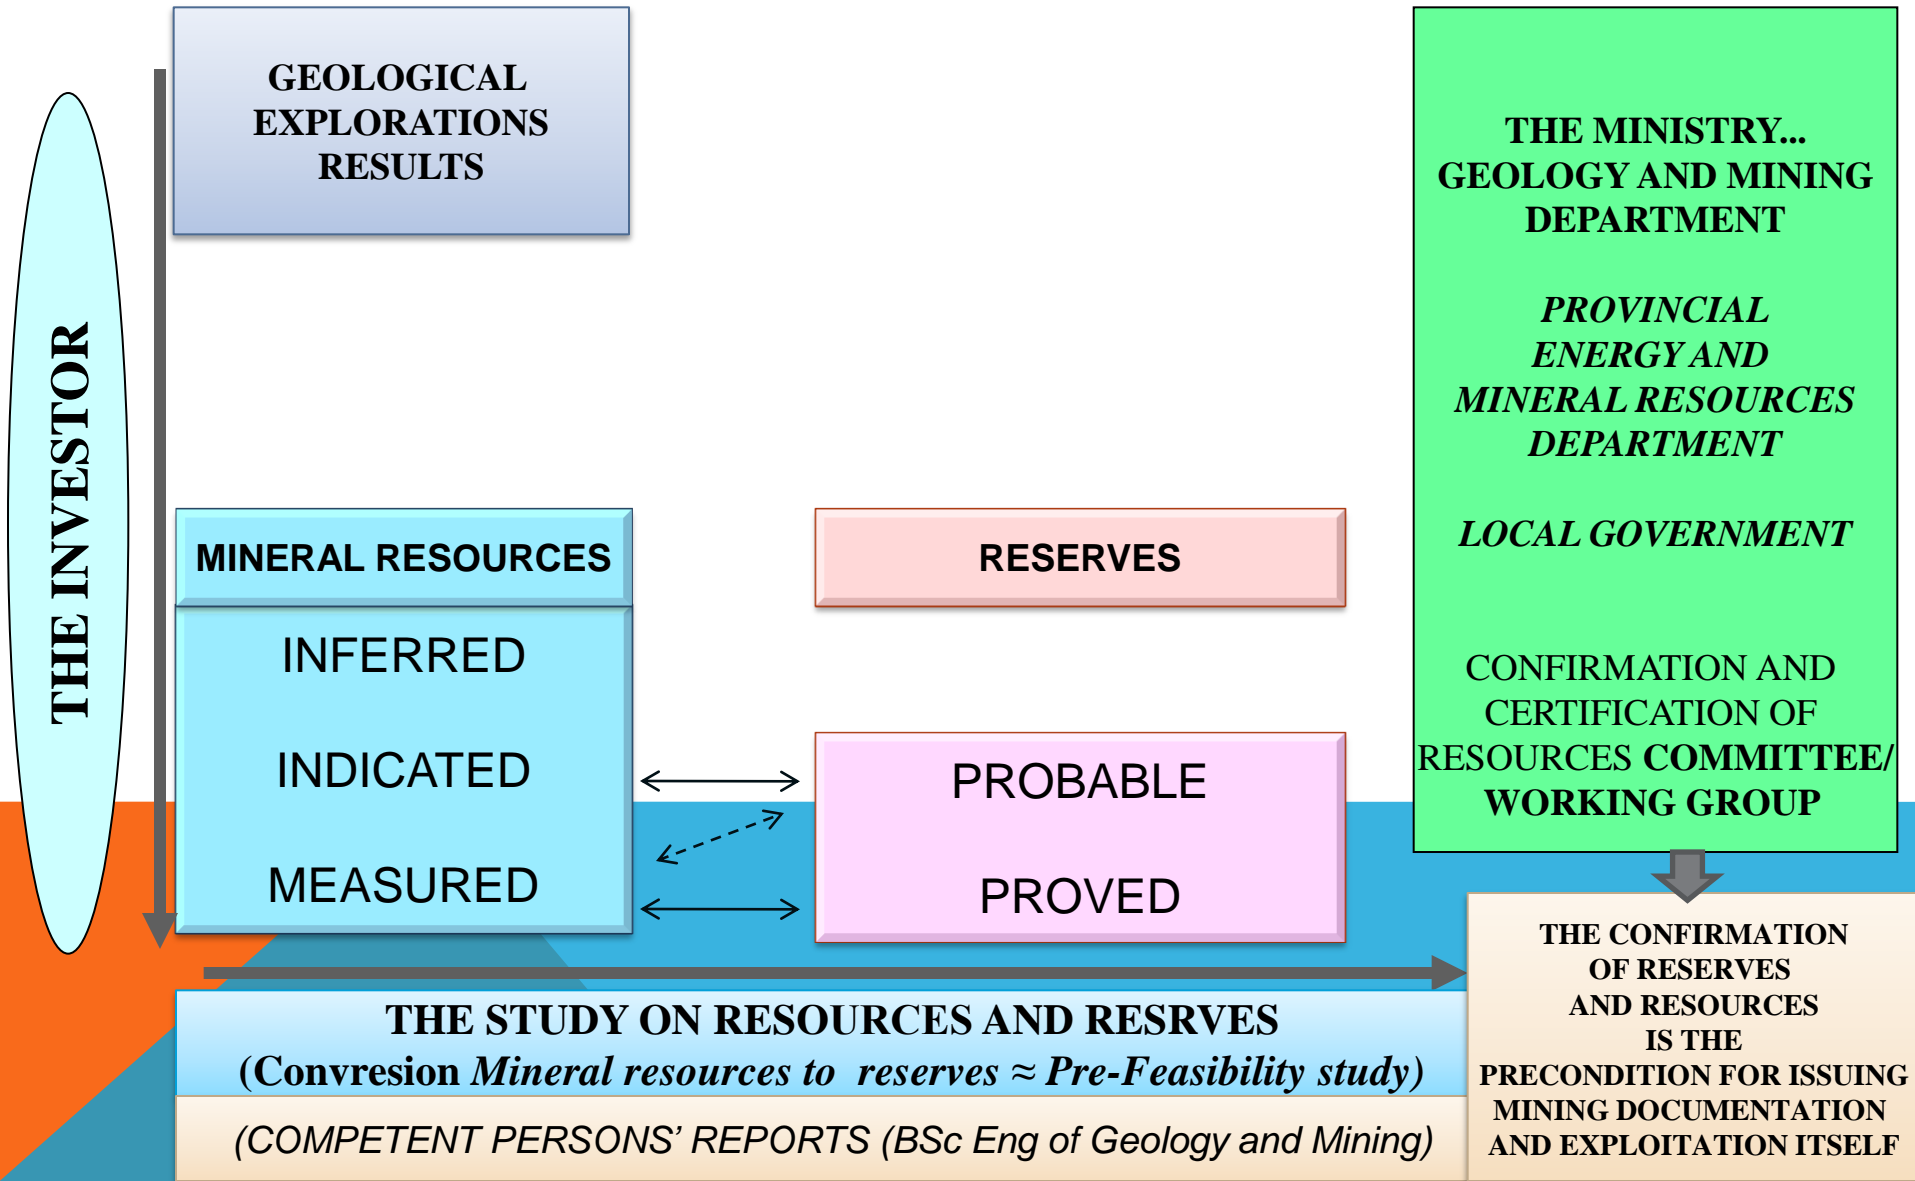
THE INVESTOR

GEOLOGICAL EXPLORATIONS RESULTS

MINERAL RESOURCES

INFERRED

INDICATED

MEASURED

RESERVES

PROBABLE

PROVED

THE MINISTRY... GEOLOGY AND MINING DEPARTMENT

PROVINCIAL ENERGY AND MINERAL RESOURCES DEPARTMENT

LOCAL GOVERNMENT

CONFIRMATION AND CERTIFICATION OF RESOURCES COMMITTEE/ WORKING GROUP

THE CONFIRMATION OF RESERVES AND RESOURCES IS THE PRECONDITION FOR ISSUING MINING DOCUMENTATION AND EXPLOITATION ITSELF

THE STUDY ON RESOURCES AND RESRVES
(Convresion Mineral resources to reserves ≈ Pre-Feasibility study)

(COMPETENT PERSONS' REPORTS (BSc Eng of Geology and Mining)